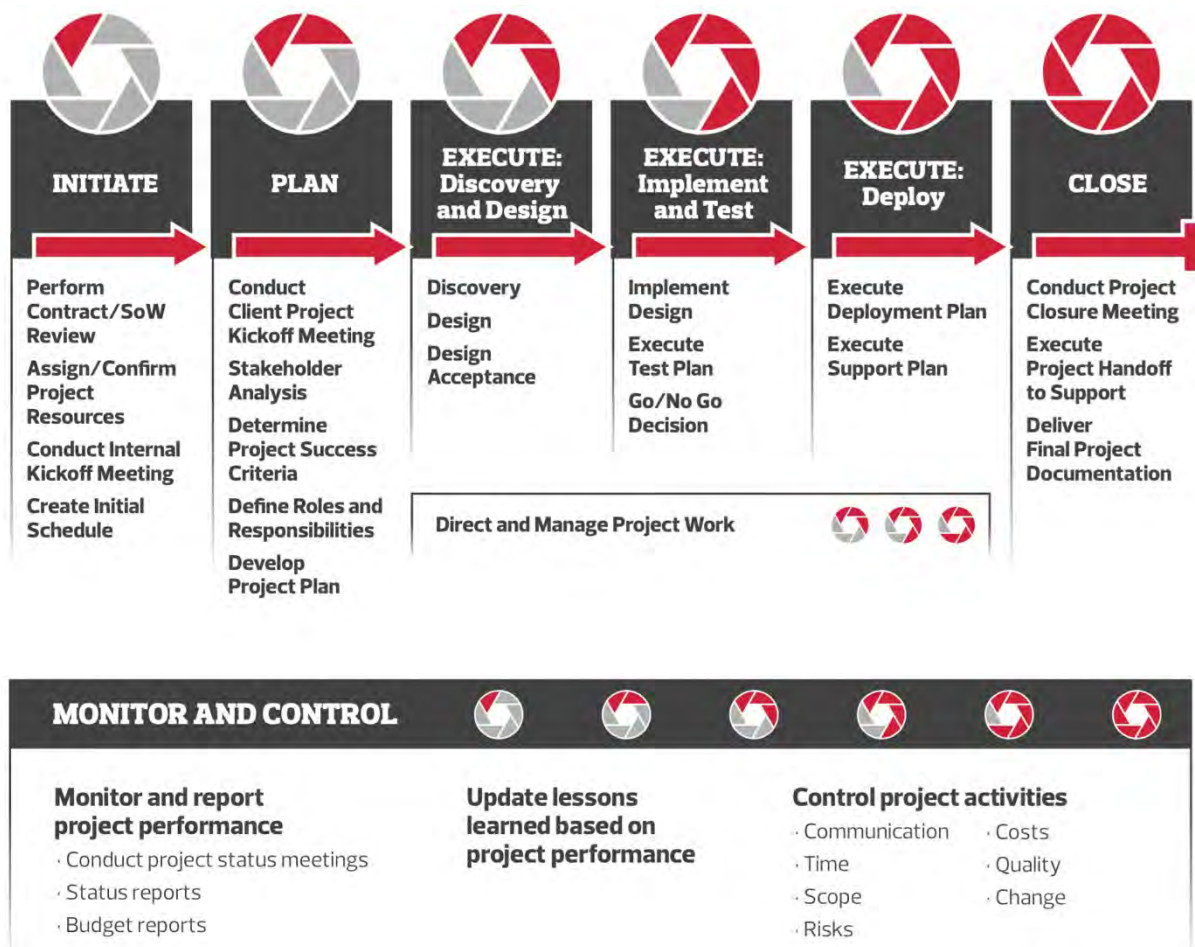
INITIATE

Perform Contract/SoW Review

Assign/Confirm Project Resources

Conduct Internal Kickoff Meeting

Create Initial Schedule

PLAN

Conduct Client Project Kickoff Meeting

Stakeholder Analysis

Determine Project Success Criteria

Define Roles and Responsibilities

Develop Project Plan

EXECUTE: Discovery and Design

Discovery

Design

Design Acceptance

EXECUTE: Implement and Test

Implement Design

Execute Test Plan

Go/No Go Decision

EXECUTE: Deploy

Execute Deployment Plan

Execute Support Plan

CLOSE

Conduct Project Closure Meeting

Execute Project Handoff to Support

Deliver Final Project Documentation

Direct and Manage Project Work

MONITOR AND CONTROL

Monitor and report project performance

· Conduct project status meetings

· Status reports

· Budget reports

Update lessons learned based on project performance

Control project activities

· Communication

· Time

· Scope

· Risks

· Costs

· Quality

· Change